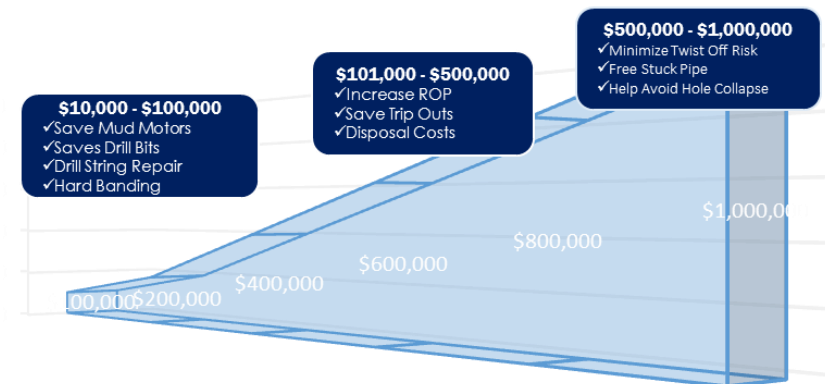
$10,000 - $100,000
✓Save Mud Motors
✓Saves Drill Bits
✓Drill String Repair
✓Hard Banding

$101,000 - $500,000
✓Increase ROP
✓Save Trip Outs
✓Disposal Costs

$500,000 - $1,000,000
✓Minimize Twist Off Risk
✓Free Stuck Pipe
✓Help Avoid Hole Collapse

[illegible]00,000 $200,000 $400,000 $600,000 $800,000 $1,000,0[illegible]